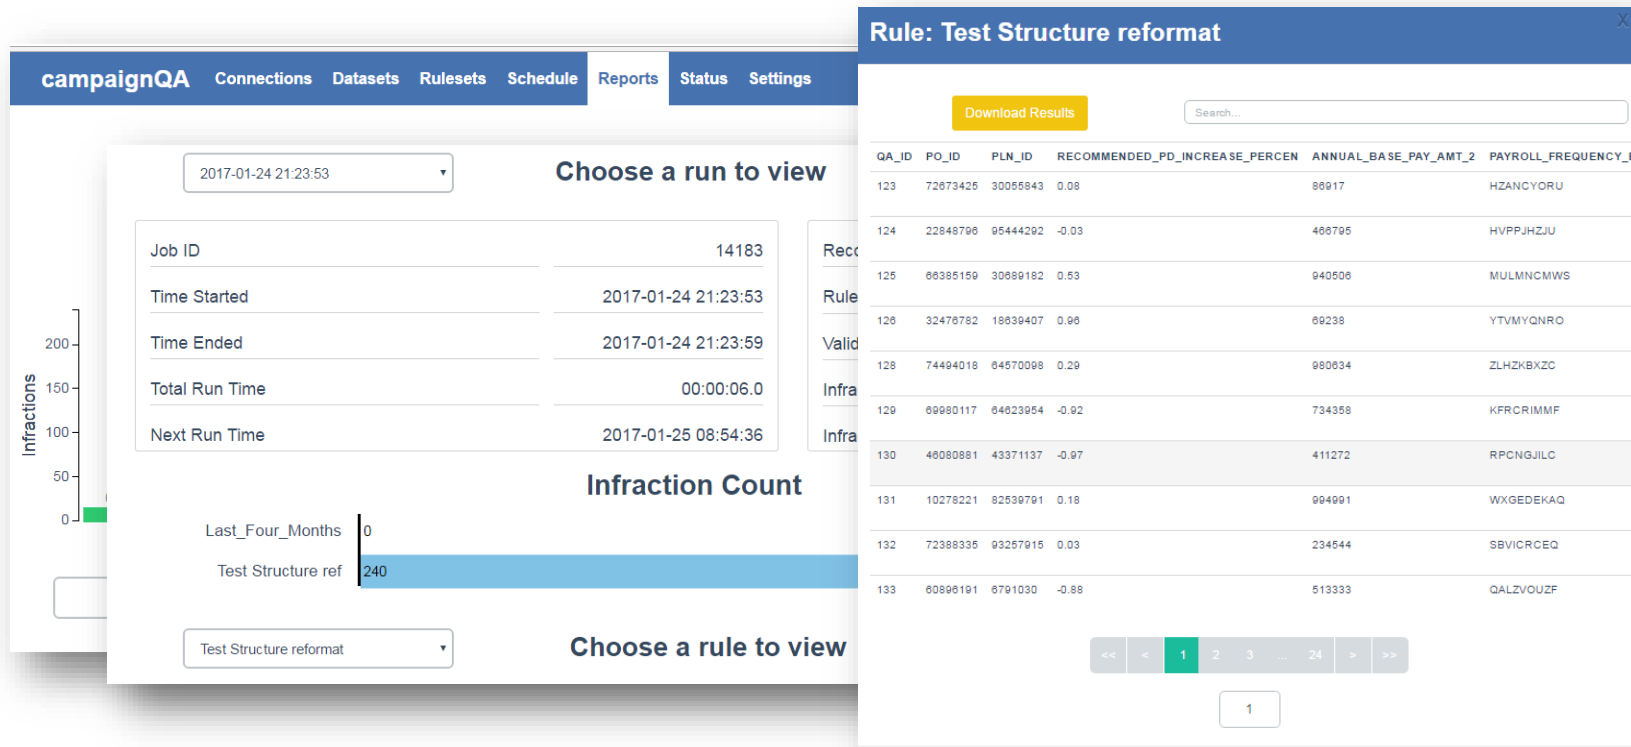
campaignQA Connections Datasets Rulesets Schedule Reports Status Settings

2017-01-24 21:23:53

Choose a run to view

| Job ID | 14183 |
|---|---|
| Time Started | 2017-01-24 21:23:53 |
| Time Ended | 2017-01-24 21:23:59 |
| Total Run Time | 00:00:06.0 |
| Next Run Time | 2017-01-25 08:54:36 |

Recc
Rule
Valid
Infra
Infra

200
150
100
50
0
Infractions

Infraction Count

Last_Four_Months 0
Test Structure ref 240

Test Structure reformat

Choose a rule to view

Rule: Test Structure reformat

X

Download Results

Search...

| QA_ID | PO_ID | PLN_ID | RECOMMENDED_PD_INCREASE_PERCEN | ANNUAL_BASE_PAY_AMT_2 | PAYROLL_FREQUENCY_I |
|---|---|---|---|---|---|
| 123 | 72673425 | 30055843 | 0.08 | 86917 | HZANCYORU |
| 124 | 22848796 | 95444292 | -0.03 | 466795 | HVPPJHZJU |
| 125 | 66385159 | 30689182 | 0.53 | 940506 | MULMNCMWS |
| 126 | 32476782 | 18639407 | 0.96 | 69238 | YTVMYQNRO |
| 128 | 74494018 | 64570098 | 0.29 | 980634 | ZLHZKBXZC |
| 129 | 69980117 | 64623954 | -0.92 | 734358 | KFRCRIMMF |
| 130 | 46080881 | 43371137 | -0.97 | 411272 | RPCNGJILC |
| 131 | 10278221 | 82539791 | 0.18 | 994991 | WXGEDEKAQ |
| 132 | 72388335 | 93257915 | 0.03 | 234544 | SBVICRCEQ |
| 133 | 60896191 | 6791030 | -0.88 | 513333 | QALZVOUZF |

<< < 1 2 3 ... 24 > >>

1